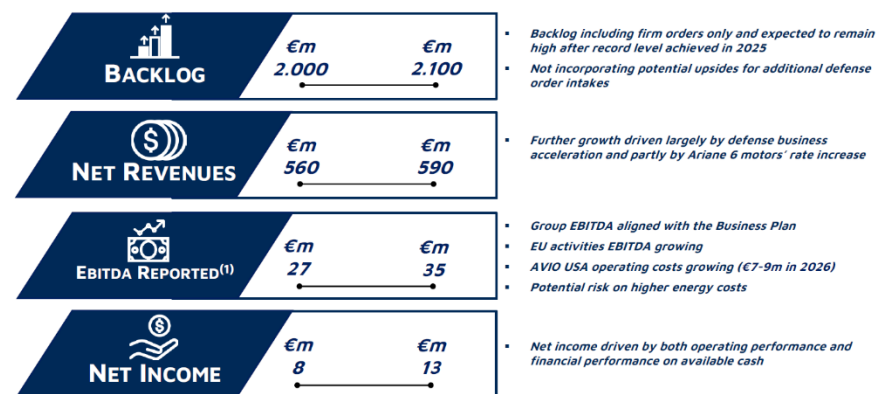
BACKLOG

€m
2.000

€m
2.100

- Backlog including firm orders only and expected to remain high after record level achieved in 2025
- Not incorporating potential upsides for additional defense order intakes

NET REVENUES

€m
560

€m
590

- Further growth driven largely by defense business acceleration and partly by Ariane 6 motors' rate increase

EBITDA REPORTED$^{(1)}$

€m
27

€m
35

- Group EBITDA aligned with the Business Plan
- EU activities EBITDA growing
- AVIO USA operating costs growing (€7-9m in 2026)
- Potential risk on higher energy costs

NET INCOME

€m
8

€m
13

- Net income driven by both operating performance and financial performance on available cash